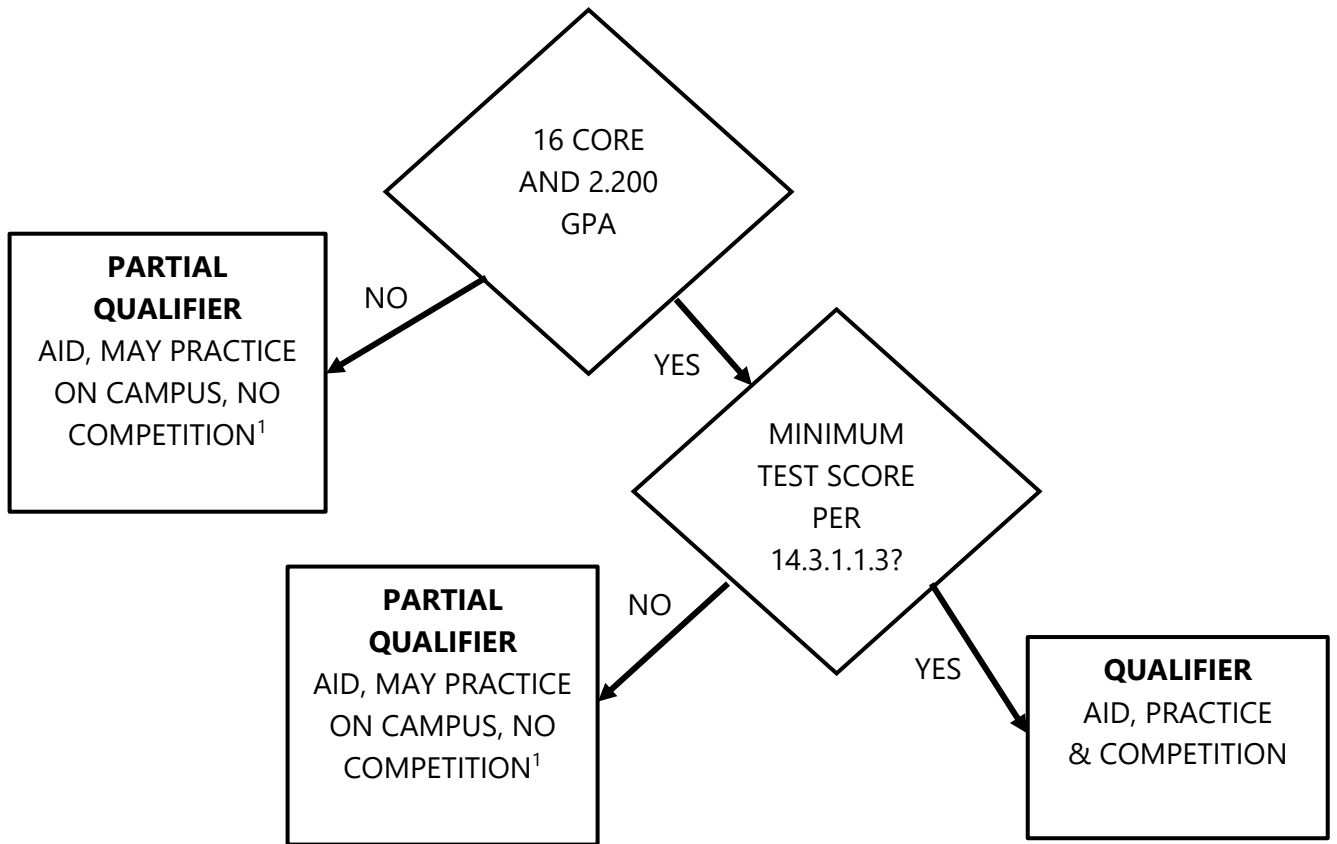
16 CORE AND 2.200 GPA

NO

PARTIAL QUALIFIER
AID, MAY PRACTICE ON CAMPUS, NO COMPETITION$^1$

YES

MINIMUM TEST SCORE PER 14.3.1.1.3?

NO

PARTIAL QUALIFIER
AID, MAY PRACTICE ON CAMPUS, NO COMPETITION$^1$

YES

QUALIFIER
AID, PRACTICE & COMPETITION